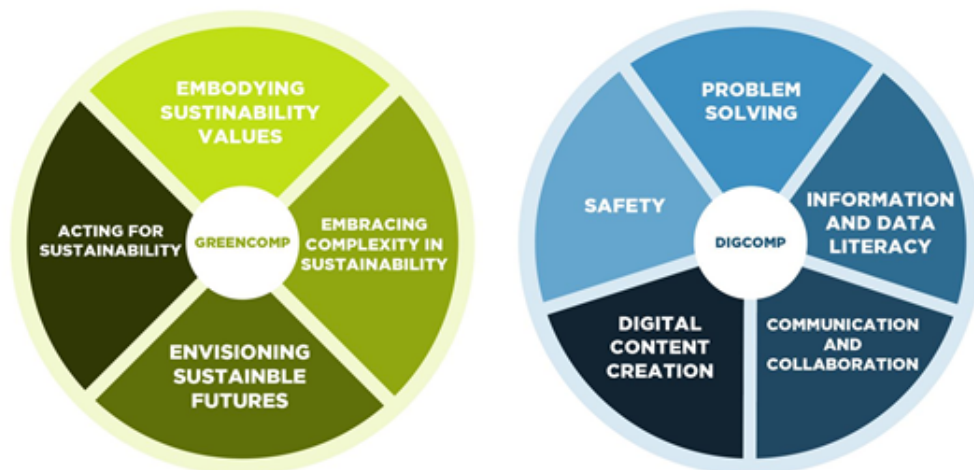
EMBODYING SUSTAINABILITY VALUES

ACTING FOR SUSTAINABILITY

GREENCOMP

EMBRACING COMPLEXITY IN SUSTAINABILITY

ENVISIONING SUSTAINBLE FUTURES

PROBLEM SOLVING

SAFETY

DIGCOMP

INFORMATION AND DATA LITERACY

DIGITAL CONTENT CREATION

COMMUNICATION AND COLLABORATION